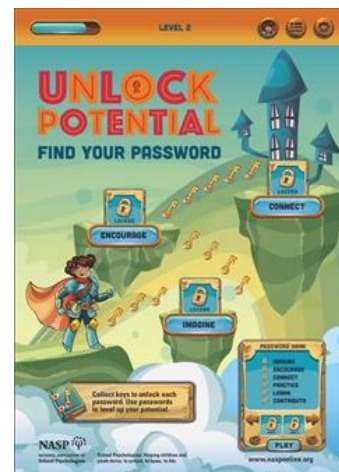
LEVEL 2

UNLOCK POTENTIAL
FIND YOUR PASSWORD

LOCKED
CONNECT

LOCKED
ENCOURAGE

LOCKED
IMAGINE

PASSWORD BANK
IMAGINE
ENCOURAGE
CONNECT
PRACTICE
LEARN
CONTRIBUTE

PLAY

Collect keys to unlock each password. Use passwords to level up your potential.

NASP
National Association of School Psychologists

School Psychologists: Helping children and youth thrive. In school. At home. In life.

www.nasponline.org